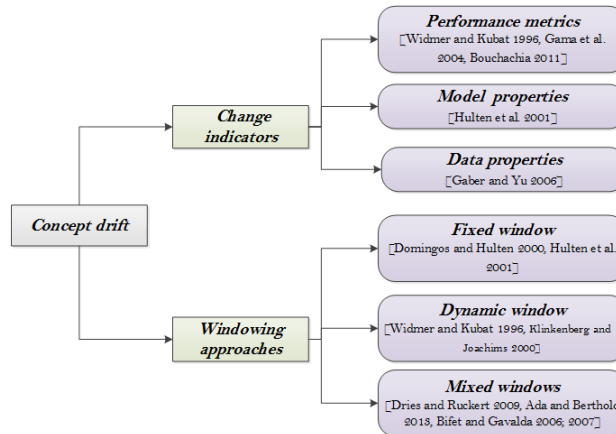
Concept drift

Change indicators

Performance metrics
[Widmer and Kubat 1996, Gama et al. 2004, Bouchachia 2011]

Model properties
[Hulten et al. 2001]

Data properties
[Gaber and Yu 2006]

Windowing approaches

Fixed window
[Domingos and Hulten 2000, Hulten et al. 2001]

Dynamic window
[Widmer and Kubat 1996, Klinkenberg and Joachims 2000]

Mixed windows
[Dries and Ruckert 2009, Ada and Berthold 2013, Bifet and Gavalda 2006; 2007]